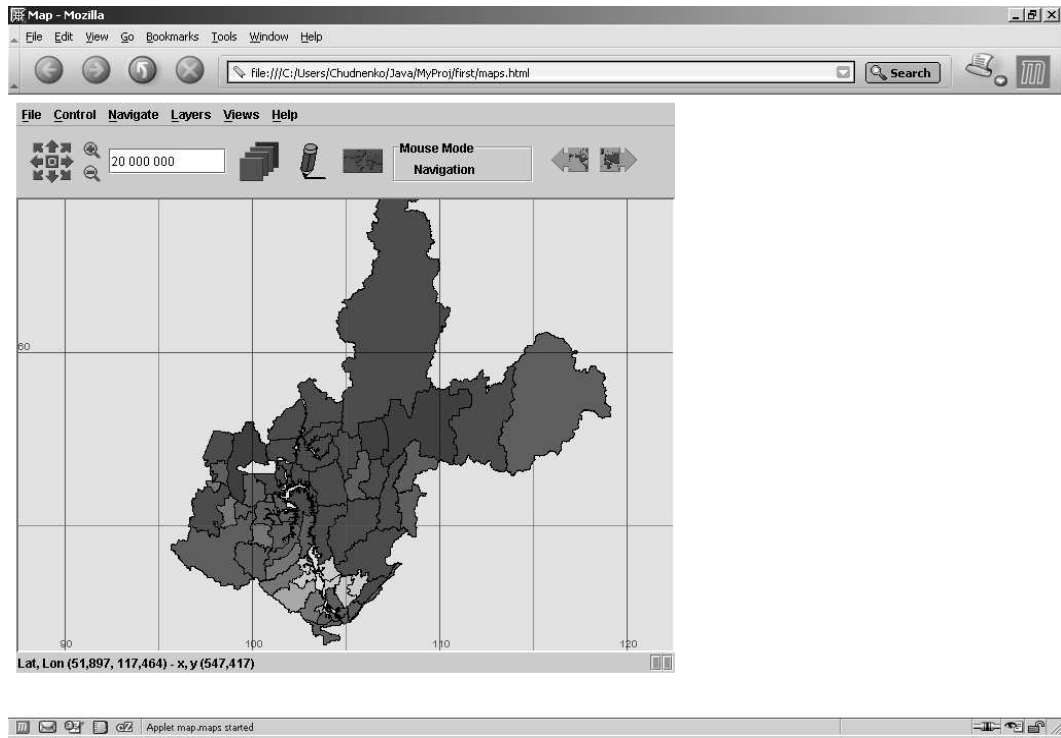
Map - Mozilla

File Edit View Go Bookmarks Tools Window Help

file:///C:/Users/Chudnenko/Java/MyProj/first/maps.html

Search

File Control Navigate Layers Views Help

20 000 000

Mouse Mode

Navigation

60

90

100

110

120

Lat, Lon (51,897, 117,464) - x, y (547,417)

Applet map.maps started